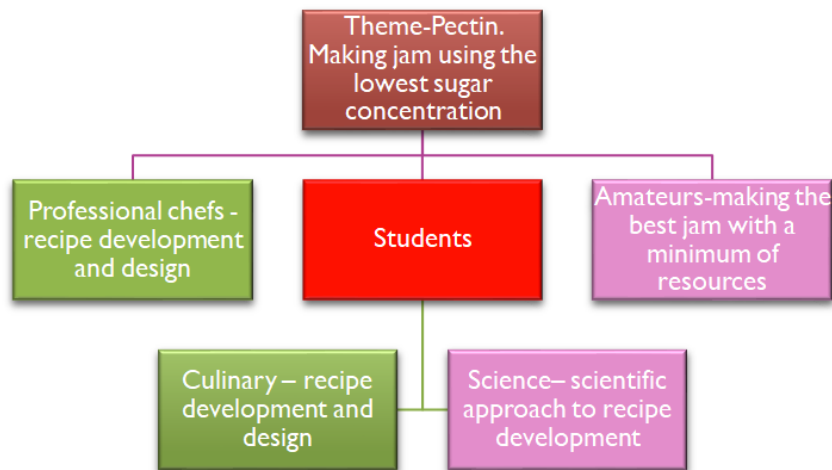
Theme-Pectin. Making jam using the lowest sugar concentration

Professional chefs - recipe development and design

Students

Amateurs-making the best jam with a minimum of resources

Culinary – recipe development and design

Science– scientific approach to recipe development